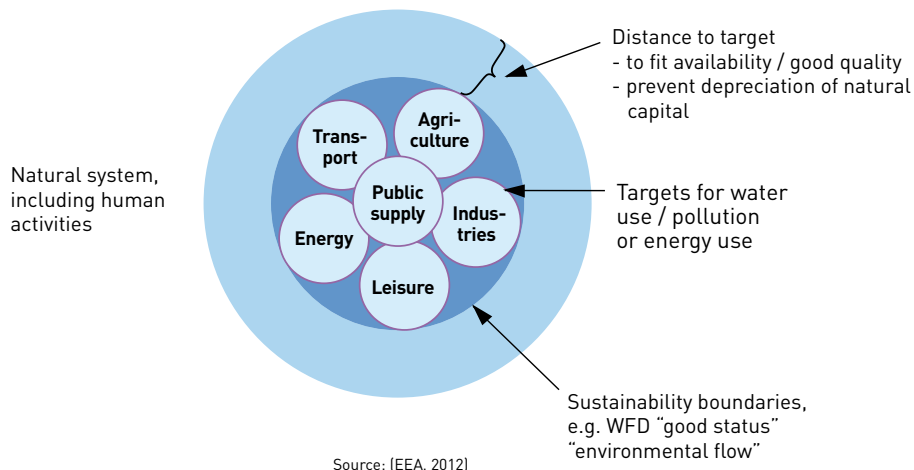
Distance to target
- to fit availability / good quality
- prevent depreciation of natural capital

Natural system, including human activities

Transport

Agriculture

Public supply

Industries

Energy

Leisure

Targets for water use / pollution or energy use

Sustainability boundaries, e.g. WFD "good status" "environmental flow"

Source: (EEA, 2012)